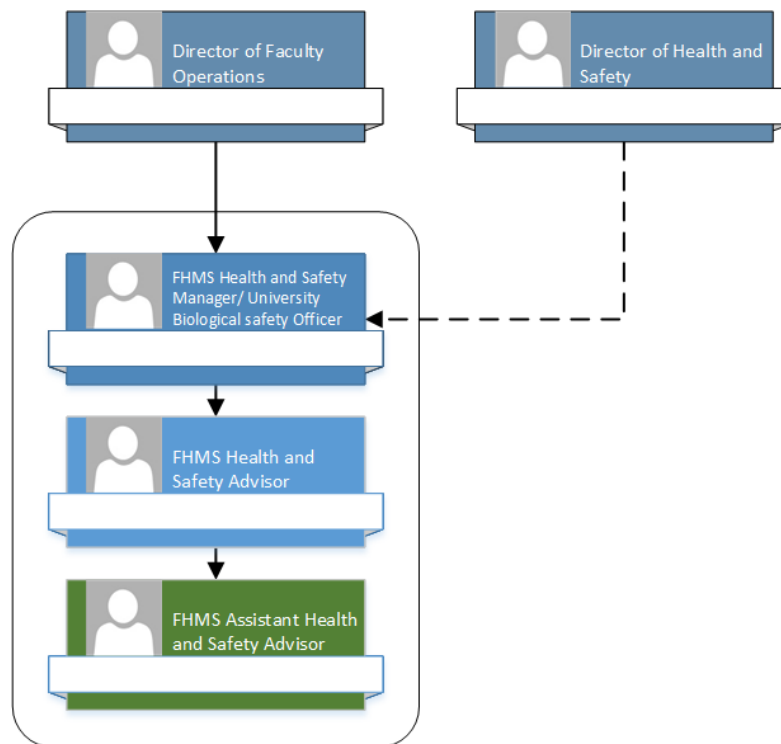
Director of Faculty Operations

Director of Health and Safety

FHMS Health and Safety Manager/ University Biological safety Officer

FHMS Health and Safety Advisor

FHMS Assistant Health and Safety Advisor